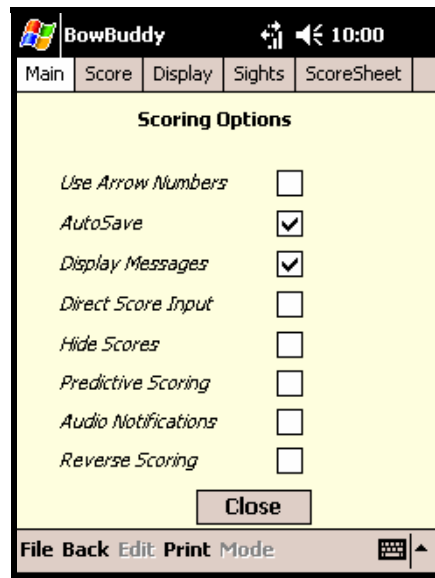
BowBuddy 10:00

Main Score Display Sights ScoreSheet

Scoring Options

Use Arrow Numbers

AutoSave

Display Messages

Direct Score Input

Hide Scores

Predictive Scoring

Audio Notifications

Reverse Scoring

Close

File Back Edit Print Mode